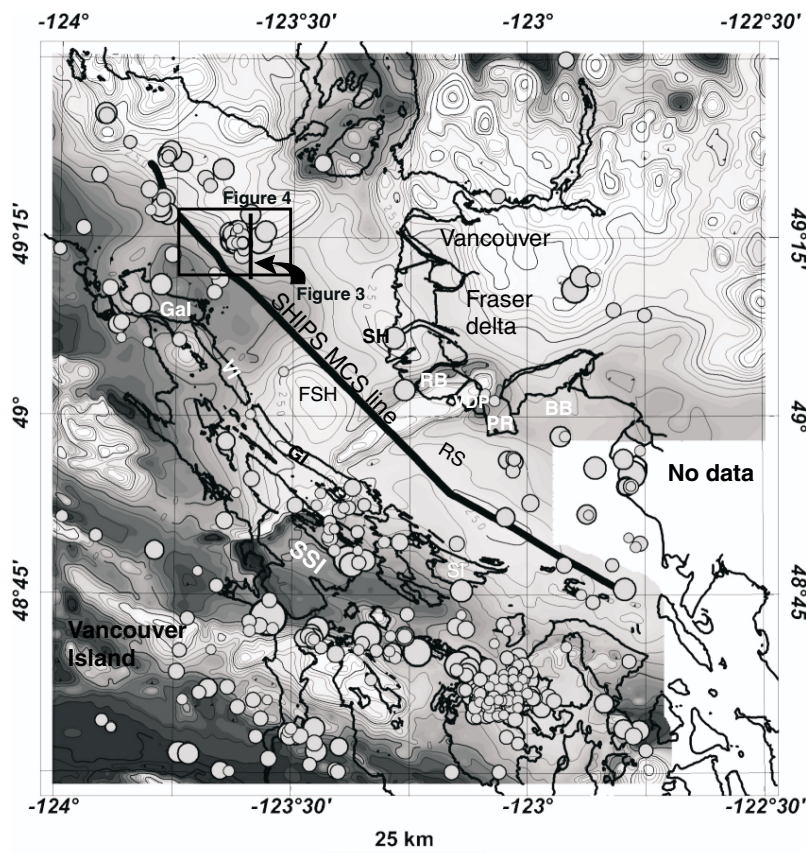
-124°
-123°30'
-123°
-122°30'

49°15'
49°
48°45'

49°15'
49°
48°45'

Figure 4
Figure 3
Vancouver
Fraser delta
Gal
SHIPS MCS line
SH
VI
FSH
RB
DP
PR
BB
RS
GI
No data
SSI
SI
Vancouver Island

-124°
-123°30'
-123°
-122°30'
25 km